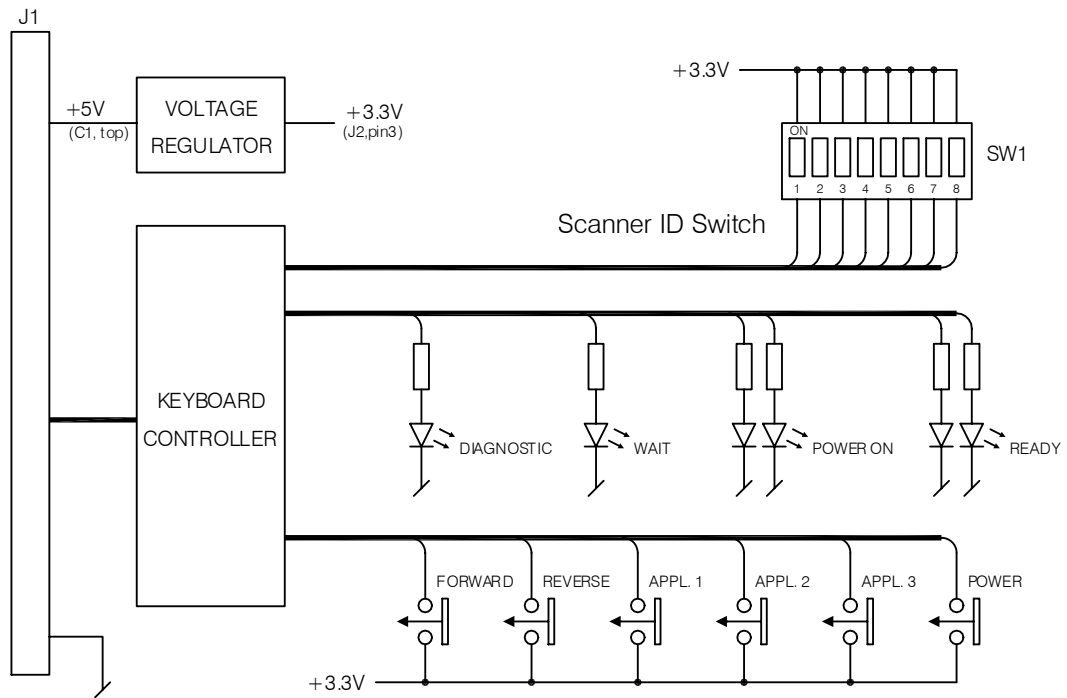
J1

+5V
(C1, top)

VOLTAGE REGULATOR

+3.3V
(J2,pin3)

+3.3V

ON

1 2 3 4 5 6 7 8

SW1

Scanner ID Switch

KEYBOARD CONTROLLER

DIAGNOSTIC

WAIT

POWER ON

READY

FORWARD

REVERSE

APPL. 1

APPL. 2

APPL. 3

POWER

+3.3V